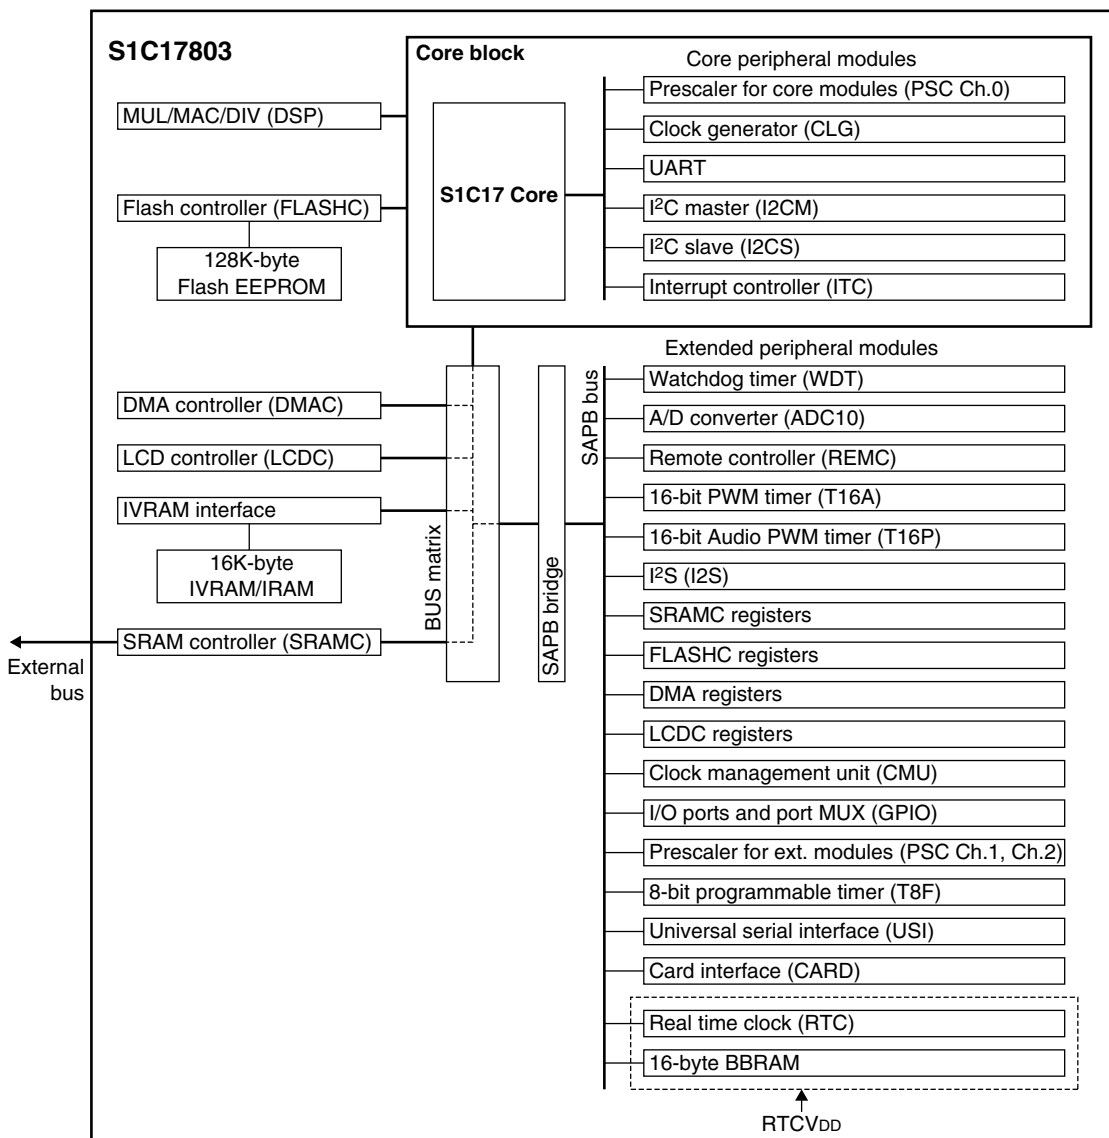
S1C17803

Core block

Core peripheral modules

MUL/MAC/DIV (DSP)

S1C17 Core

Prescaler for core modules (PSC Ch.0)

Clock generator (CLG)

UART

Flash controller (FLASHC)

$I^2C$ master (I2CM)

$I^2C$ slave (I2CS)

128K-byte Flash EEPROM

Interrupt controller (ITC)

Extended peripheral modules

SAPB bus

Watchdog timer (WDT)

DMA controller (DMAC)

A/D converter (ADC10)

LCD controller (LCDC)

Remote controller (REMC)

IVRAM interface

16-bit PWM timer (T16A)

16-bit Audio PWM timer (T16P)

16K-byte IVRAM/IRAM

BUS matrix

SAPB bridge

$I^2S$ (I2S)

SRAMC registers

SRAM controller (SRAMC)

External bus

FLASHC registers

DMA registers

LCDC registers

Clock management unit (CMU)

I/O ports and port MUX (GPIO)

Prescaler for ext. modules (PSC Ch.1, Ch.2)

8-bit programmable timer (T8F)

Universal serial interface (USI)

Card interface (CARD)

Real time clock (RTC)

16-byte BBRAM

$RTCV_{DD}$